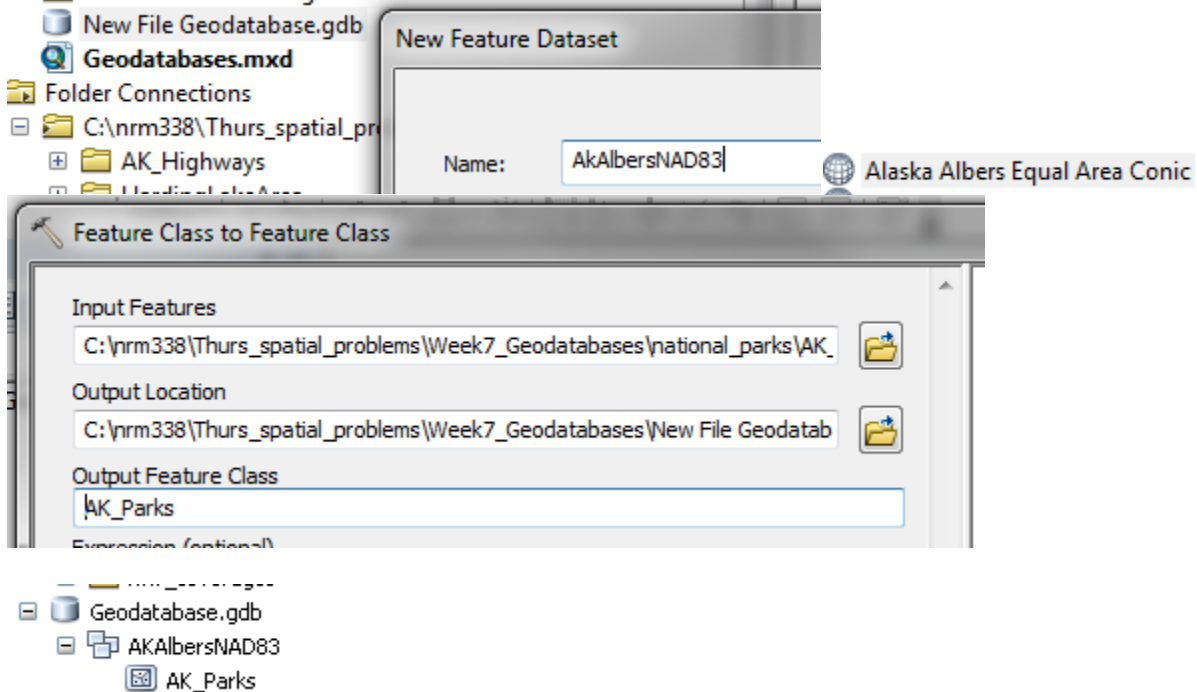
New File Geodatabase.gdb
Geodatabases.mxd
Folder Connections
C:\nrm338\Thurs_spatial_pr
AK_Highways
HardingLakeArea

New Feature Dataset
Name: AkAlbersNAD83
Alaska Albers Equal Area Conic

Feature Class to Feature Class
Input Features
C:\nrm338\Thurs_spatial_problems\Week7_Geodatabases\national_parks\AK_
Output Location
C:\nrm338\Thurs_spatial_problems\Week7_Geodatabases\New File Geodatab
Output Feature Class
AK_Parks
Expression (optional)

Geodatabase.gdb
AKAlbersNAD83
AK_Parks